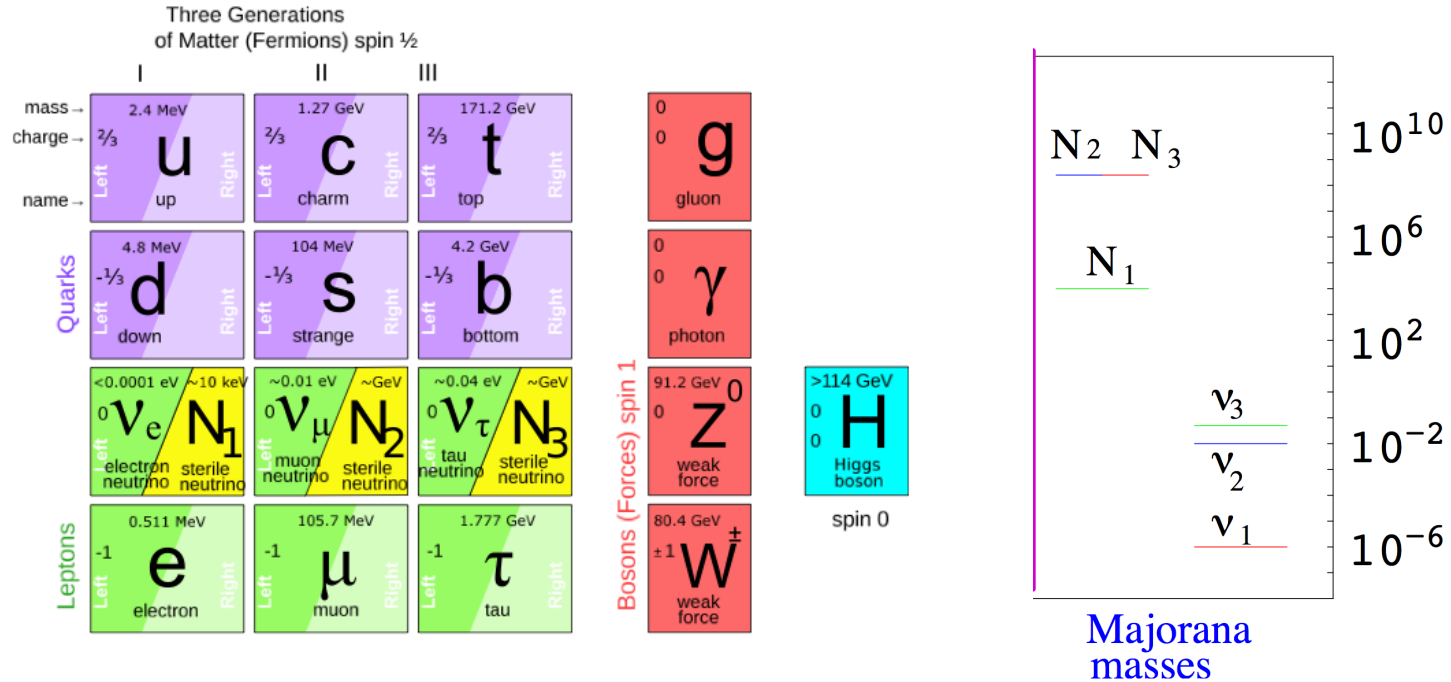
Three Generations of Matter (Fermions) spin ½

I II III

mass→ charge→ name→

| 2.4 MeV ⅔ u up Left Right | 1.27 GeV ⅔ c charm Left Right | 171.2 GeV ⅔ t top Left Right | 0 0 g gluon |
|---|---|---|---|
| 4.8 MeV -⅓ d down Left Right | 104 MeV -⅓ s strange Left Right | 4.2 GeV -⅓ b bottom Left Right | 0 0 γ photon |
| <0.0001 eV ~10 keV 0 $\nu_e$ $N_1$ electron neutrino sterile neutrino Left | ~0.01 eV ~GeV 0 $\nu_\mu$ $N_2$ muon neutrino sterile neutrino Left | ~0.04 eV ~GeV 0 $\nu_\tau$ $N_3$ tau neutrino sterile neutrino Left | 91.2 GeV 0 $Z^0$ weak force |
| 0.511 MeV -1 e electron Left Right | 105.7 MeV -1 μ muon Left Right | 1.777 GeV -1 τ tau Left Right | 80.4 GeV ±1 $W^\pm$ weak force |

Quarks

Leptons

Bosons (Forces) spin 1

>114 GeV 0 0 H Higgs boson

spin 0

$N_2$ $N_3$

$N_1$

$\nu_3$

$\nu_2$

$\nu_1$

$10^{10}$

$10^6$

$10^2$

$10^{-2}$

$10^{-6}$

Majorana masses